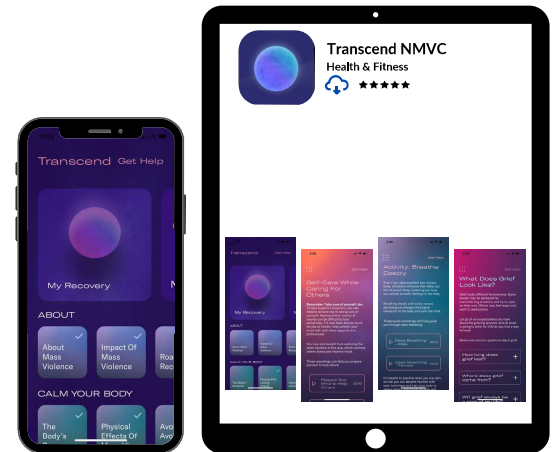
Transcend NMVC

Health & Fitness

Transcend Get Help

My Recovery

ABOUT

About Mass Violence

Impact Of Mass Violence

Roa Rec

CALM YOUR BODY

The Body's

Physical Effects Of

Avo

Transcend

My Recovery

Self-Care While Caring for Others

Activity: Breathe Deeply

What Does Grief Look Like?

How long does grief last?

Where does grief come from?